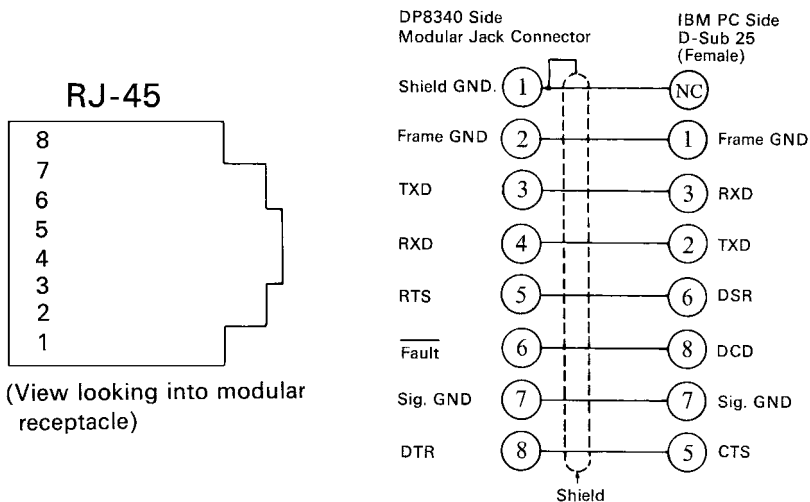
RJ-45

8
7
6
5
4
3
2
1

(View looking into modular receptacle)

DP8340 Side
Modular Jack Connector

IBM PC Side
D-Sub 25
(Female)

| DP8340 Side | | IBM PC Side | |
|---|---|---|---|
| Shield GND. | 1 | NC | |
| Frame GND | 2 | 1 | Frame GND |
| TXD | 3 | 3 | RXD |
| RXD | 4 | 2 | TXD |
| RTS | 5 | 6 | DSR |
| $\overline{\text{Fault}}$ | 6 | 8 | DCD |
| Sig. GND | 7 | 7 | Sig. GND |
| DTR | 8 | 5 | CTS |

Shield